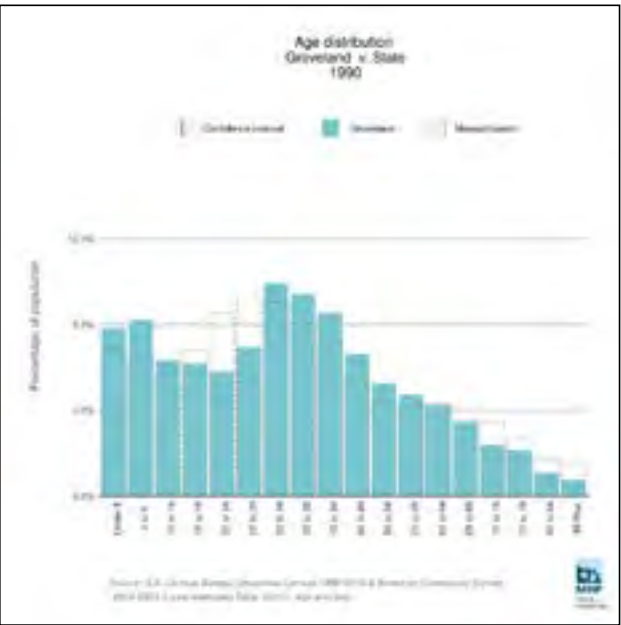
Age distribution
Groveland v. State
1990

Confidence interval
Groveland
Massachusetts

Percentage of population

10.0%
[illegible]
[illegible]
0.0%

Under 5
5 to 9
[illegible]
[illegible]
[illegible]
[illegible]
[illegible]
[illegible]
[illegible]
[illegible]
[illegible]
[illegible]
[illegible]
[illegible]
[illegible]
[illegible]
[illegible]
85 Plus

Source: U.S. Census Bureau, Decennial Census 1990-2010 & American Community Survey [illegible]
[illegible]

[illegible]